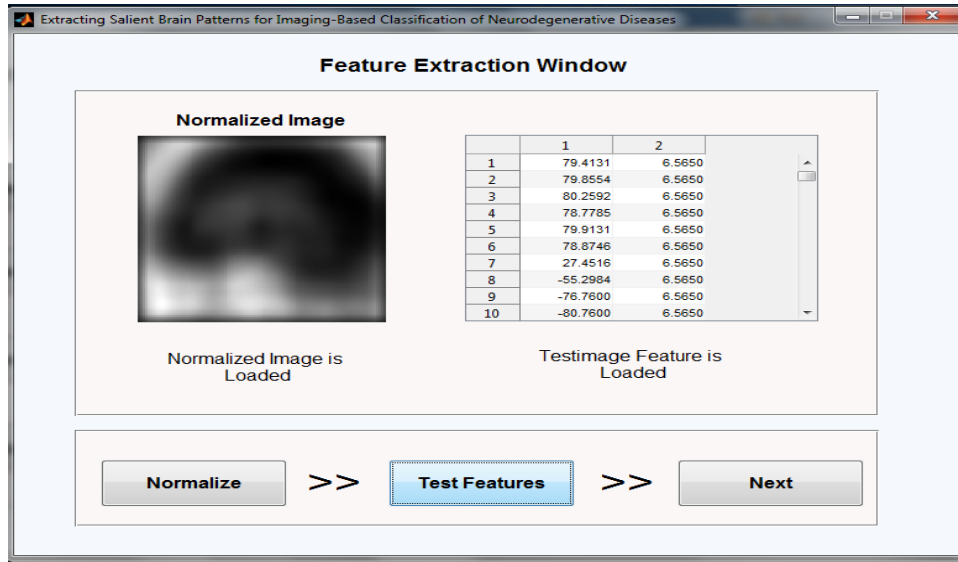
Extracting Salient Brain Patterns for Imaging-Based Classification of Neurodegenerative Diseases

Feature Extraction Window

Normalized Image

|  | 1 | 2 |
|---|---|---|
| 1 | 79.4131 | 6.5650 |
| 2 | 79.8554 | 6.5650 |
| 3 | 80.2592 | 6.5650 |
| 4 | 78.7785 | 6.5650 |
| 5 | 79.9131 | 6.5650 |
| 6 | 78.8746 | 6.5650 |
| 7 | 27.4516 | 6.5650 |
| 8 | -55.2984 | 6.5650 |
| 9 | -76.7600 | 6.5650 |
| 10 | -80.7600 | 6.5650 |

Normalized Image is Loaded

Testimage Feature is Loaded

Normalize >> Test Features >> Next